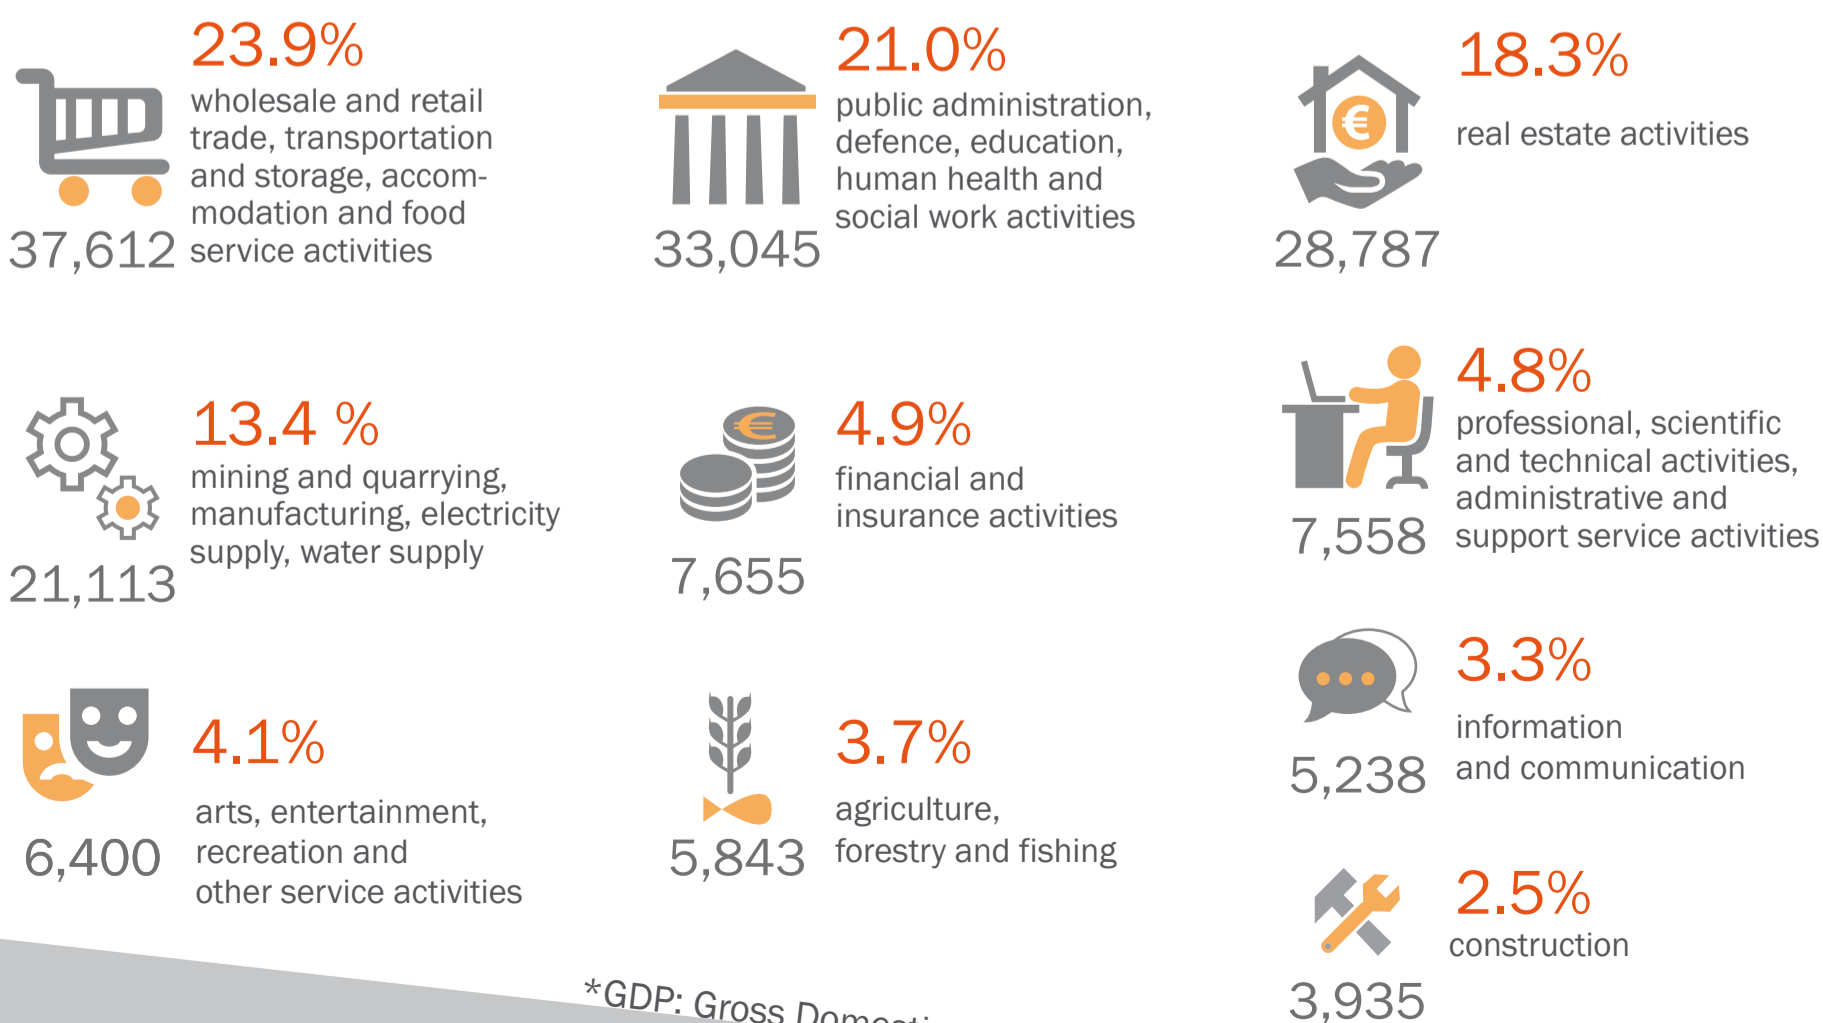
23.9%
wholesale and retail trade, transportation and storage, accommodation and food service activities
37,612

21.0%
public administration, defence, education, human health and social work activities
33,045

18.3%
real estate activities
28,787

13.4 %
mining and quarrying, manufacturing, electricity supply, water supply
21,113

4.9%
financial and insurance activities
7,655

4.8%
professional, scientific and technical activities, administrative and support service activities
7,558

3.3%
information and communication
5,238

4.1%
arts, entertainment, recreation and other service activities
6,400

3.7%
agriculture, forestry and fishing
5,843

2.5%
construction
3,935

*GDP: Gross Domesti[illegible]